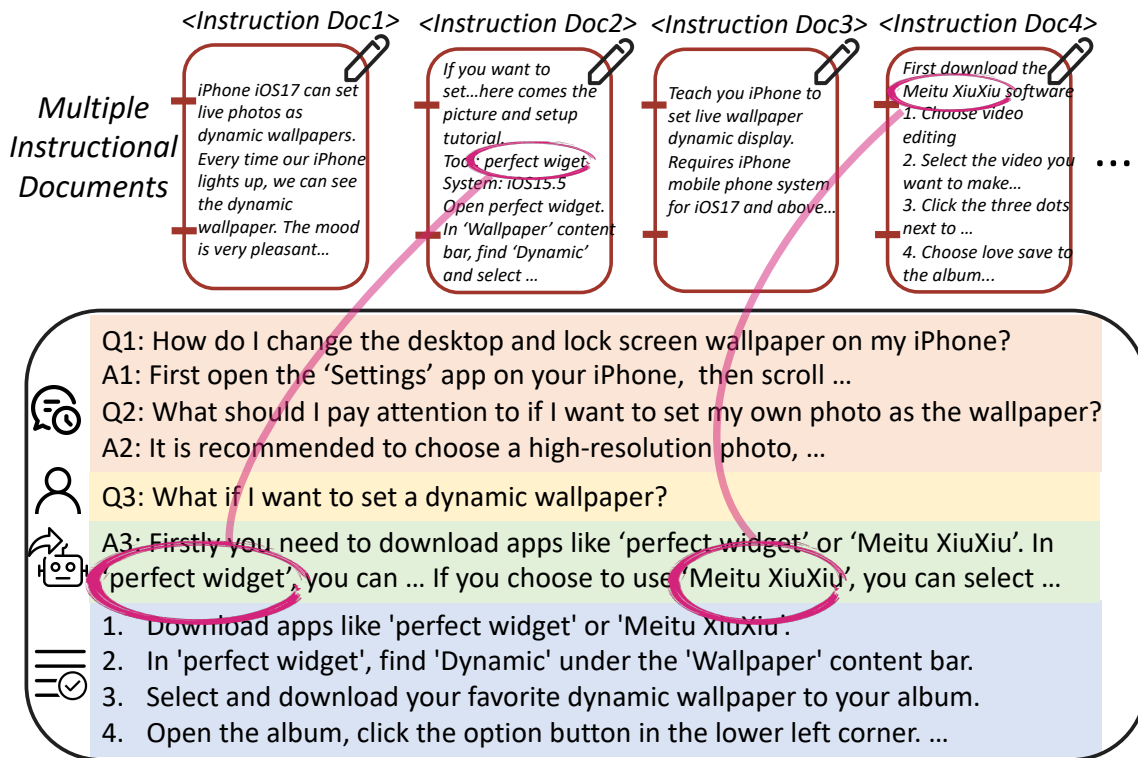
Multiple Instructional Documents

<Instruction Doc1>
iPhone iOS17 can set live photos as dynamic wallpapers. Every time our iPhone lights up, we can see the dynamic wallpaper. The mood is very pleasant…

<Instruction Doc2>
If you want to set…here comes the picture and setup tutorial.
Tool: perfect wiget
System: iOS15.5
Open perfect widget. In 'Wallpaper' content bar, find 'Dynamic' and select …

<Instruction Doc3>
Teach you iPhone to set live wallpaper dynamic display. Requires iPhone mobile phone system for iOS17 and above…

<Instruction Doc4>
First download the Meitu XiuXiu software
1. Choose video editing
2. Select the video you want to make…
3. Click the three dots next to …
4. Choose love save to the album...

…

Q1: How do I change the desktop and lock screen wallpaper on my iPhone?
A1: First open the 'Settings' app on your iPhone, then scroll …
Q2: What should I pay attention to if I want to set my own photo as the wallpaper?
A2: It is recommended to choose a high-resolution photo, …
Q3: What if I want to set a dynamic wallpaper?
A3: Firstly you need to download apps like 'perfect widget' or 'Meitu XiuXiu'. In 'perfect widget', you can … If you choose to use 'Meitu XiuXiu', you can select …
1. Download apps like 'perfect widget' or 'Meitu XiuXiu'.
2. In 'perfect widget', find 'Dynamic' under the 'Wallpaper' content bar.
3. Select and download your favorite dynamic wallpaper to your album.
4. Open the album, click the option button in the lower left corner. …